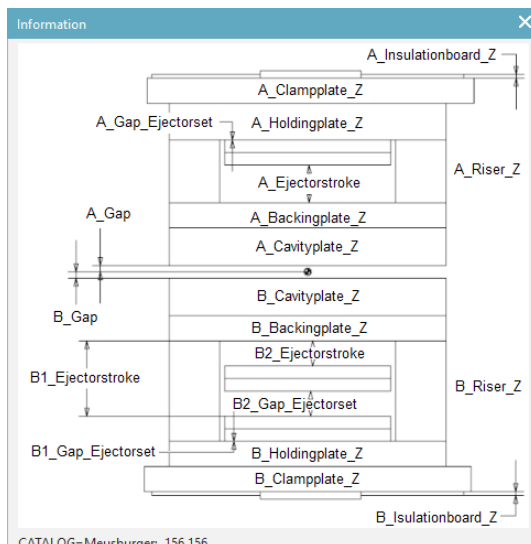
Information

A_Insulationboard_Z
A_Clampplate_Z
A_Gap_Ejectorset
A_Holdingplate_Z
A_Riser_Z
A_Ejectorstroke
A_Gap
A_Backingplate_Z
A_Cavityplate_Z
B_Cavityplate_Z
B_Gap
B_Backingplate_Z
B2_Ejectorstroke
B1_Ejectorstroke
B_Riser_Z
B2_Gap_Ejectorset
B1_Gap_Ejectorset
B_Holdingplate_Z
B_Clampplate_Z
B_Isulationboard_Z

CATALOG=Meusburger, 156 156